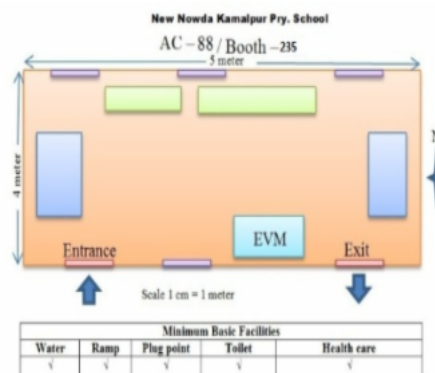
New Nowda Kamalpur Pry. School

AC – 88 / Booth – 235

5 meter

4 meter

EVM

Entrance

Exit

Scale 1 cm = 1 meter

| Minimum Basic Facilities | | | | |
|---|---|---|---|---|
| Water | Ramp | Plug point | Toilet | Health care |
| √ | √ | √ | √ | √ |